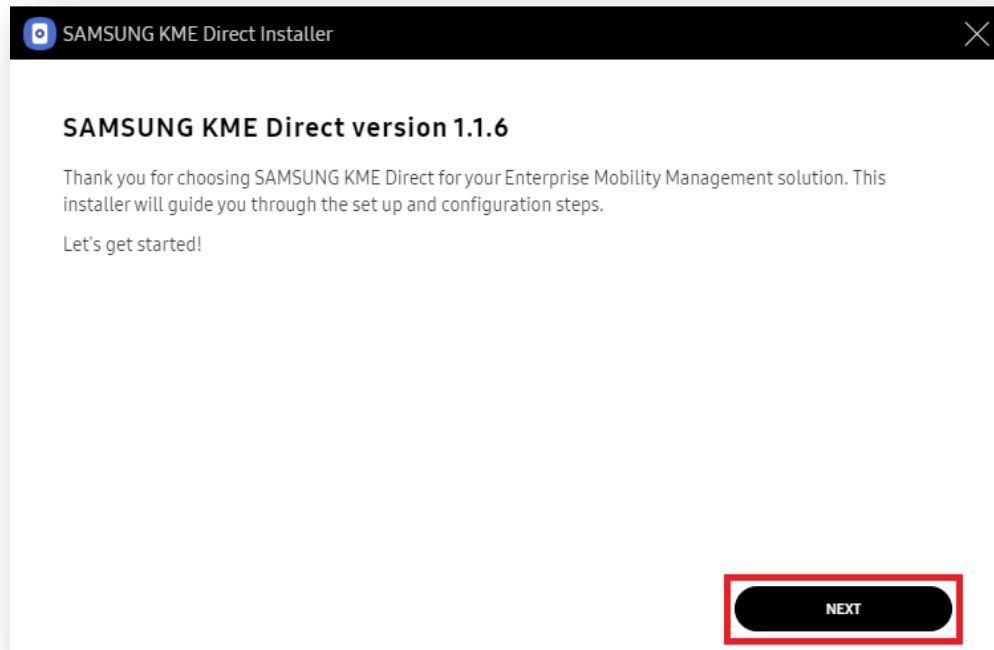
SAMSUNG KME Direct Installer

SAMSUNG KME Direct version 1.1.6

Thank you for choosing SAMSUNG KME Direct for your Enterprise Mobility Management solution. This installer will guide you through the set up and configuration steps.

Let's get started!

NEXT